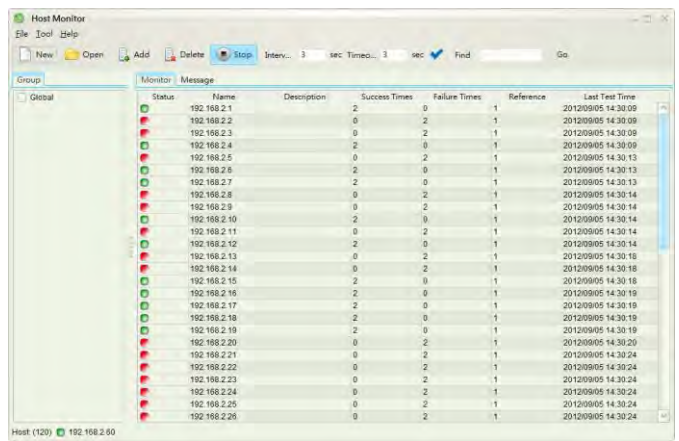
Host Monitor

File Tool Help

New Open Add Delete Stop Interv... 3 sec Timeo... 3 sec Find Go

Group

Global

Monitor Message

| Status | Name | Description | Success Times | Failure Times | Reference | Last Test Time |
|---|---|---|---|---|---|---|
| | 192.168.2.1 | | 2 | 0 | 1 | 2012/09/05 14:30:09 |
| | 192.168.2.2 | | 0 | 2 | 1 | 2012/09/05 14:30:09 |
| | 192.168.2.3 | | 0 | 2 | 1 | 2012/09/05 14:30:09 |
| | 192.168.2.4 | | 2 | 0 | 1 | 2012/09/05 14:30:09 |
| | 192.168.2.5 | | 0 | 2 | 1 | 2012/09/05 14:30:13 |
| | 192.168.2.6 | | 2 | 0 | 1 | 2012/09/05 14:30:13 |
| | 192.168.2.7 | | 2 | 0 | 1 | 2012/09/05 14:30:13 |
| | 192.168.2.8 | | 0 | 2 | 1 | 2012/09/05 14:30:14 |
| | 192.168.2.9 | | 0 | 2 | 1 | 2012/09/05 14:30:14 |
| | 192.168.2.10 | | 2 | 0 | 1 | 2012/09/05 14:30:14 |
| | 192.168.2.11 | | 0 | 2 | 1 | 2012/09/05 14:30:14 |
| | 192.168.2.12 | | 2 | 0 | 1 | 2012/09/05 14:30:14 |
| | 192.168.2.13 | | 0 | 2 | 1 | 2012/09/05 14:30:18 |
| | 192.168.2.14 | | 0 | 2 | 1 | 2012/09/05 14:30:18 |
| | 192.168.2.15 | | 2 | 0 | 1 | 2012/09/05 14:30:18 |
| | 192.168.2.16 | | 2 | 0 | 1 | 2012/09/05 14:30:19 |
| | 192.168.2.17 | | 2 | 0 | 1 | 2012/09/05 14:30:19 |
| | 192.168.2.18 | | 2 | 0 | 1 | 2012/09/05 14:30:19 |
| | 192.168.2.19 | | 2 | 0 | 1 | 2012/09/05 14:30:19 |
| | 192.168.2.20 | | 0 | 2 | 1 | 2012/09/05 14:30:20 |
| | 192.168.2.21 | | 0 | 2 | 1 | 2012/09/05 14:30:24 |
| | 192.168.2.22 | | 0 | 2 | 1 | 2012/09/05 14:30:24 |
| | 192.168.2.23 | | 0 | 2 | 1 | 2012/09/05 14:30:24 |
| | 192.168.2.24 | | 0 | 2 | 1 | 2012/09/05 14:30:24 |
| | 192.168.2.25 | | 0 | 2 | 1 | 2012/09/05 14:30:24 |
| | 192.168.2.26 | | 0 | 2 | 1 | 2012/09/05 14:30:24 |

Host (120) 192.168.2.60